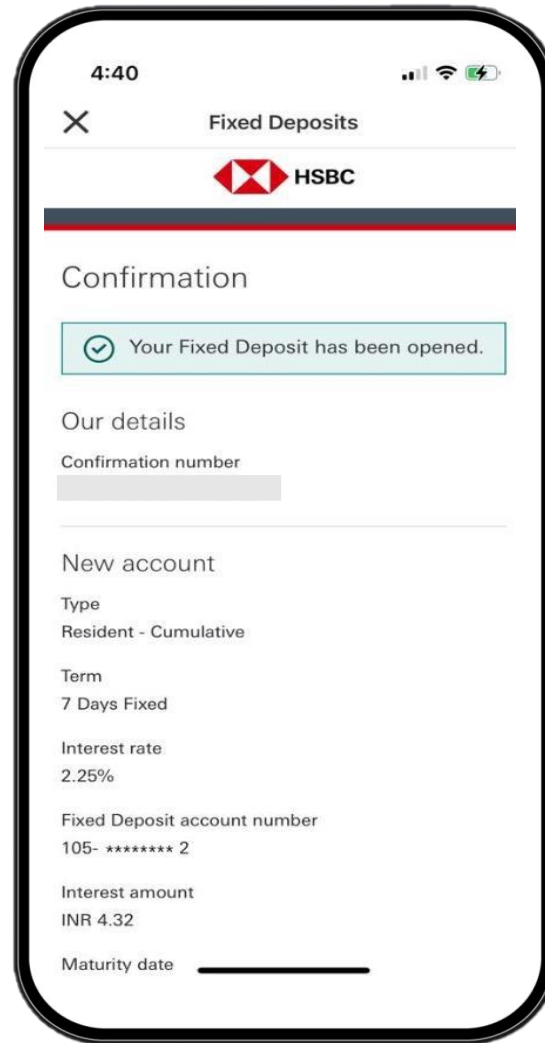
4:40

Fixed Deposits

HSBC

Confirmation

Your Fixed Deposit has been opened.

Our details

Confirmation number

New account

Type
Resident - Cumulative

Term
7 Days Fixed

Interest rate
2.25%

Fixed Deposit account number
105- ******** 2

Interest amount
INR 4.32

Maturity date